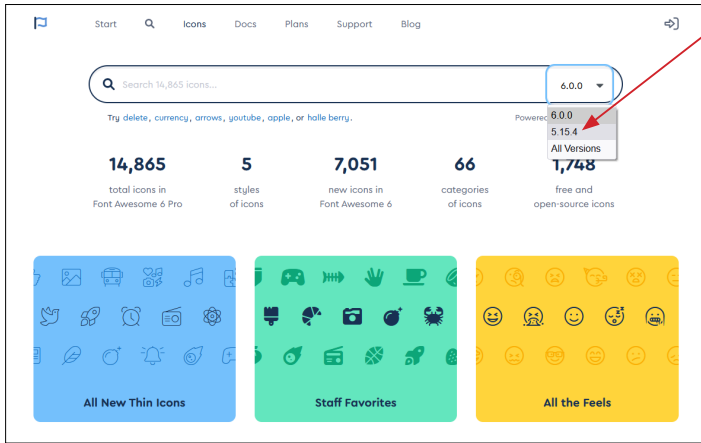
Start Icons Docs Plans Support Blog

Search 14,865 icons...

6.0.0

6.0.0
5.15.4
All Versions

Try delete, currency, arrows, youtube, apple, or halle berry.

Powered

14,865
total icons in Font Awesome 6 Pro

5
styles of icons

7,051
new icons in Font Awesome 6

66
categories of icons

1,748
free and open-source icons

All New Thin Icons

Staff Favorites

All the Feels